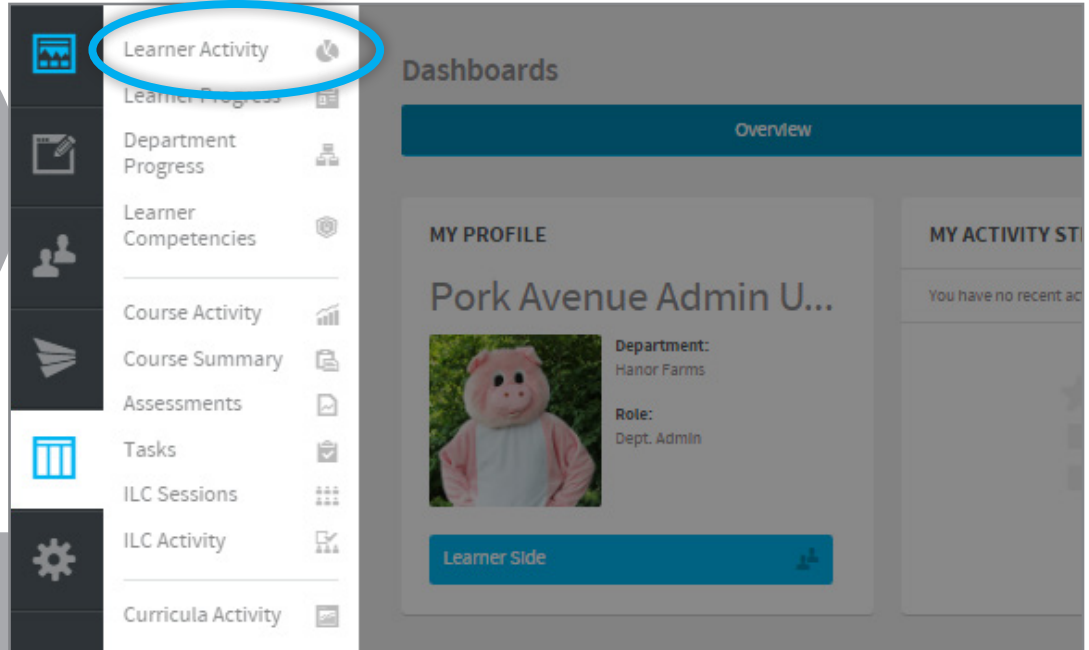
Learner Activity

Learner Progress

Department Progress

Learner Competencies

Course Activity

Course Summary

Assessments

Tasks

ILC Sessions

ILC Activity

Curricula Activity

Dashboards

Overview

MY PROFILE

Pork Avenue Admin U...

Department:
Hanor Farms

Role:
Dept. Admin

Learner Side

MY ACTIVITY ST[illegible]

You have no recent ac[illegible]